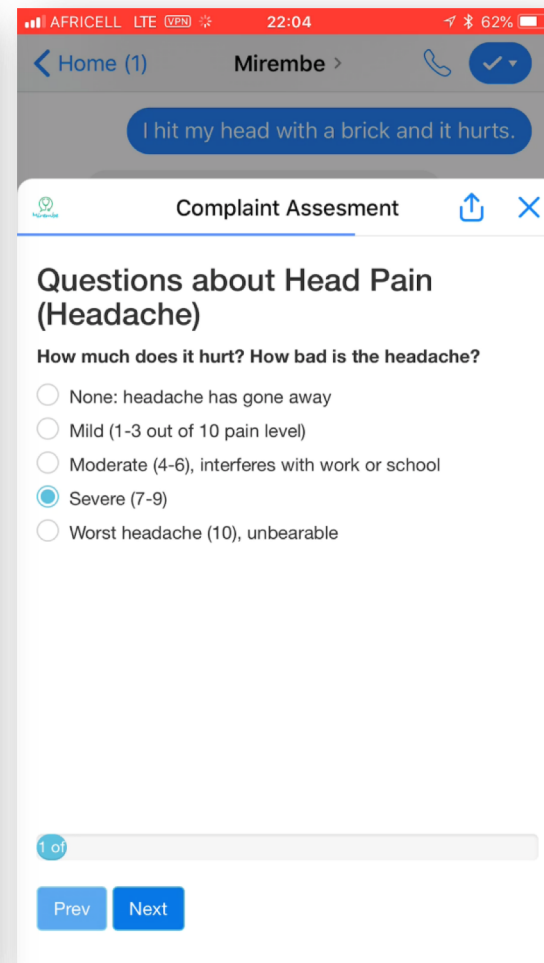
AFRICELL LTE VPN 22:04 62%

Home (1) Mirembe

I hit my head with a brick and it hurts.

Mirembe

Complaint Assesment

Questions about Head Pain (Headache)

How much does it hurt? How bad is the headache?

None: headache has gone away

Mild (1-3 out of 10 pain level)

Moderate (4-6), interferes with work or school

Severe (7-9)

Worst headache (10), unbearable

1 of

Prev Next